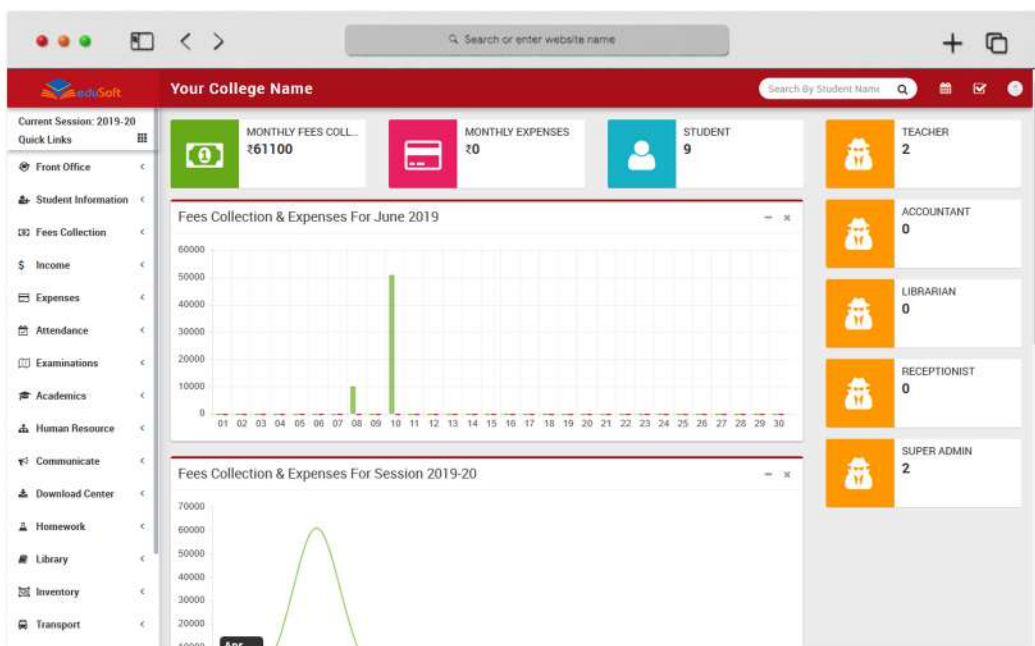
Search or enter website name

eduSoft

Your College Name

Search By Student Name

Current Session: 2019-20

Quick Links

Front Office

Student Information

Fees Collection

Income

Expenses

Attendance

Examinations

Academics

Human Resource

Communicate

Download Center

Homework

Library

Inventory

Transport

MONTHLY FEES COLL...
₹61100

MONTHLY EXPENSES
₹0

STUDENT
9

TEACHER
2

ACCOUNTANT
0

LIBRARIAN
0

RECEPTIONIST
0

SUPER ADMIN
2

Fees Collection & Expenses For June 2019

60000
50000
40000
30000
20000
10000
0

01 02 03 04 05 06 07 08 09 10 11 12 13 14 15 16 17 18 19 20 21 22 23 24 25 26 27 28 29 30

Fees Collection & Expenses For Session 2019-20

70000
60000
50000
40000
30000
20000
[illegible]

Apr